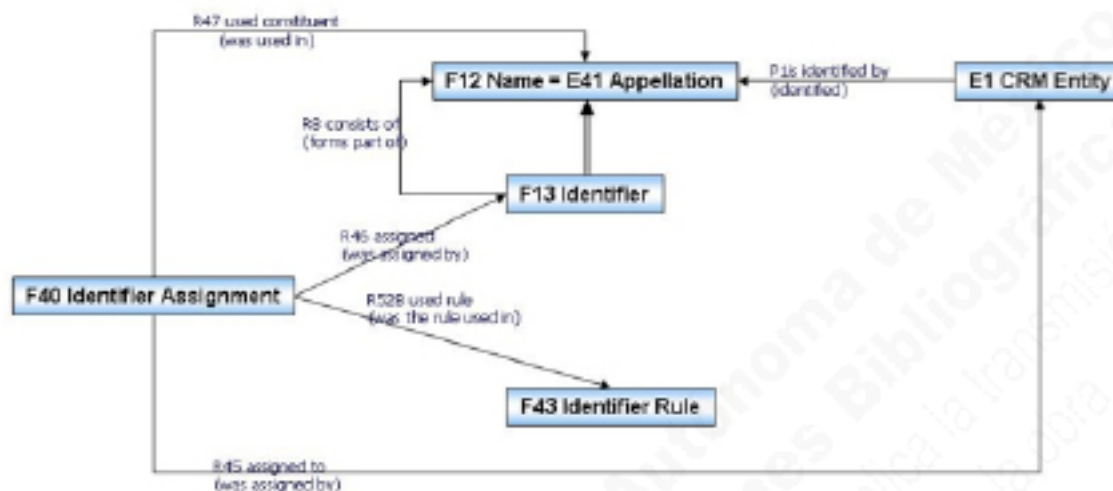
R47 used constituent
(was used in)

F12 Name = E41 Appellation

P1 is identified by
(identified)

E1 CRM Entity

R8 consists of
(forms part of)

F13 Identifier

R46 assigned
(was assigned by)

F40 Identifier Assignment

R52B used rule
(was the rule used in)

F43 Identifier Rule

R45 assigned to
(was assigned by)

Autónoma de México
Bibliográficas
la transmisión
autora